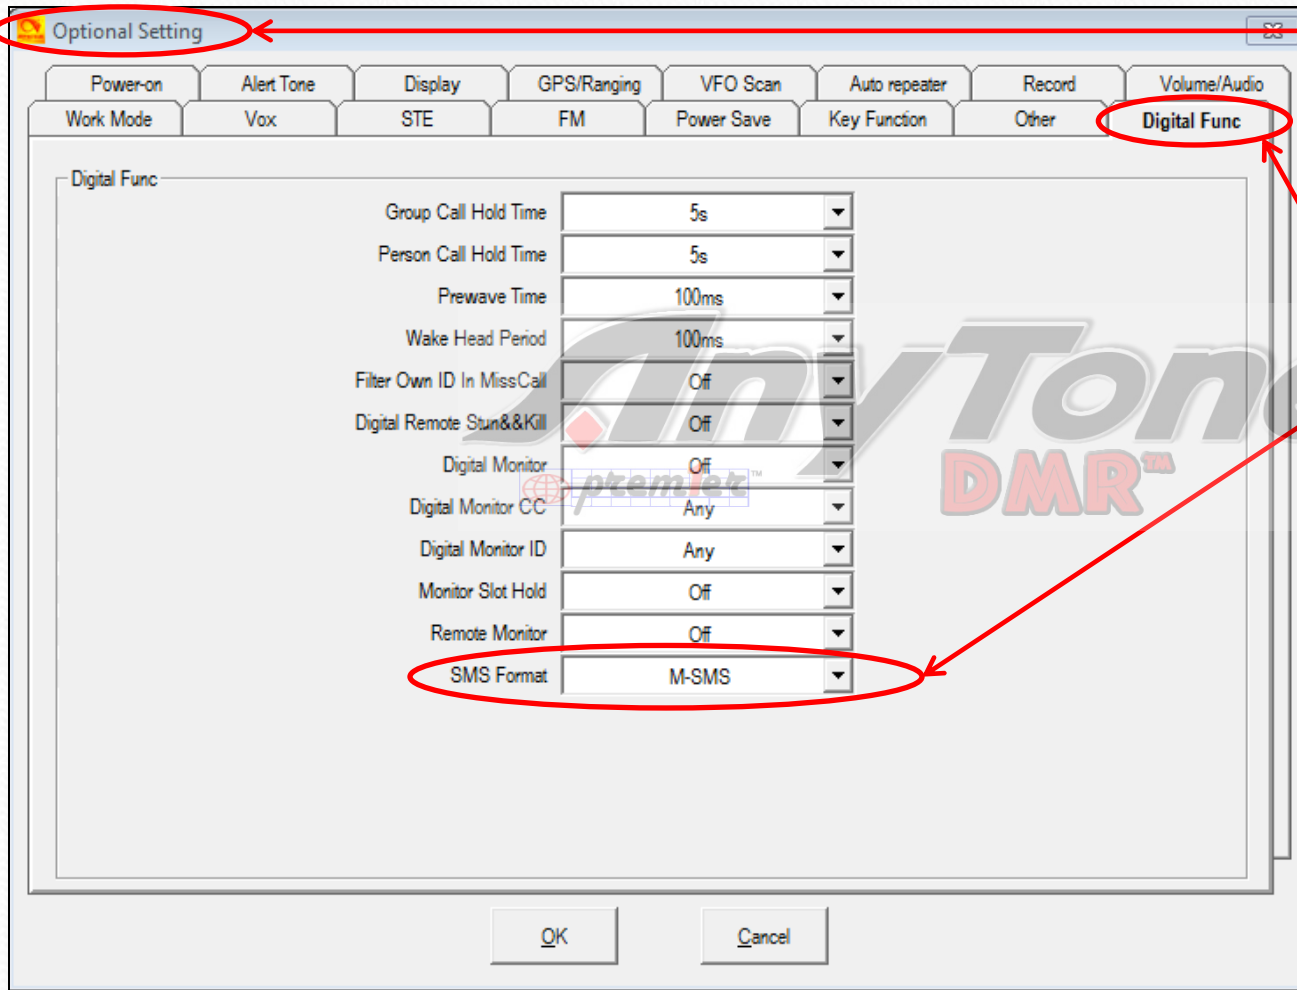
Optional Setting

Power-on | Alert Tone | Display | GPS/Ranging | VFO Scan | Auto repeater | Record | Volume/Audio
Work Mode | Vox | STE | FM | Power Save | Key Function | Other | Digital Func

Digital Func

| | |
|---|---|
| Group Call Hold Time | 5s |
| Person Call Hold Time | 5s |
| Prewave Time | 100ms |
| Wake Head Period | 100ms |
| Filter Own ID In MissCall | Off |
| Digital Remote Stun&&Kill | Off |
| Digital Monitor | Off |
| Digital Monitor CC | Any |
| Digital Monitor ID | Any |
| Monitor Slot Hold | Off |
| Remote Monitor | Off |
| SMS Format | M-SMS |

AnyTone DMR™
premier™

OK | Cancel